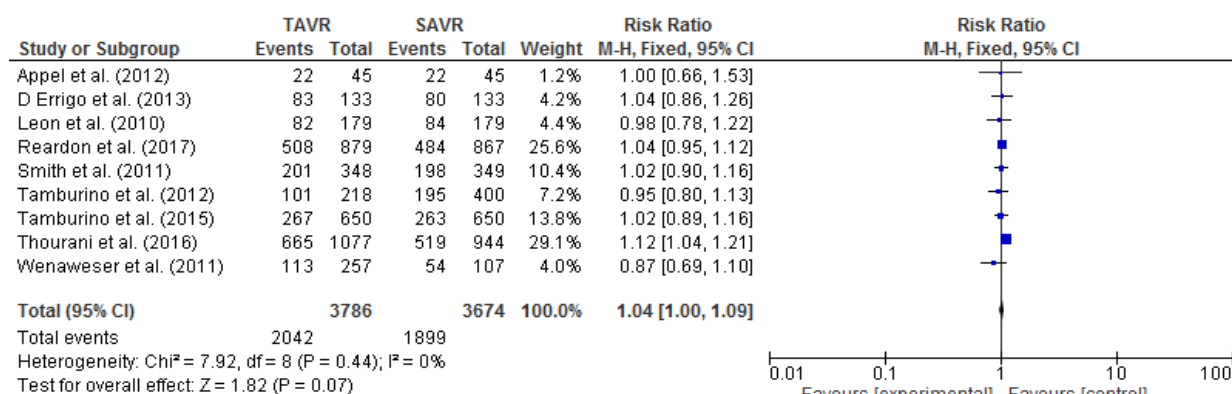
| Study or Subgroup | TAVR Events | TAVR Total | SAVR Events | SAVR Total | Weight | Risk Ratio M-H, Fixed, 95% CI |
|---|---|---|---|---|---|---|
| Appel et al. (2012) | 22 | 45 | 22 | 45 | 1.2% | 1.00 [0.66, 1.53] |
| D Errigo et al. (2013) | 83 | 133 | 80 | 133 | 4.2% | 1.04 [0.86, 1.26] |
| Leon et al. (2010) | 82 | 179 | 84 | 179 | 4.4% | 0.98 [0.78, 1.22] |
| Reardon et al. (2017) | 508 | 879 | 484 | 867 | 25.6% | 1.04 [0.95, 1.12] |
| Smith et al. (2011) | 201 | 348 | 198 | 349 | 10.4% | 1.02 [0.90, 1.16] |
| Tamburino et al. (2012) | 101 | 218 | 195 | 400 | 7.2% | 0.95 [0.80, 1.13] |
| Tamburino et al. (2015) | 267 | 650 | 263 | 650 | 13.8% | 1.02 [0.89, 1.16] |
| Thourani et al. (2016) | 665 | 1077 | 519 | 944 | 29.1% | 1.12 [1.04, 1.21] |
| Wenaweser et al. (2011) | 113 | 257 | 54 | 107 | 4.0% | 0.87 [0.69, 1.10] |
| **Total (95% CI)** | | **3786** | | **3674** | **100.0%** | **1.04 [1.00, 1.09]** |
| Total events | 2042 | | 1899 | | | |

Heterogeneity: Chi² = 7.92, df = 8 (P = 0.44); I² = 0%
Test for overall effect: Z = 1.82 (P = 0.07)

Risk Ratio
M-H, Fixed, 95% CI

0.01 0.1 1 10 100
Favours [experimental] Favours [control]